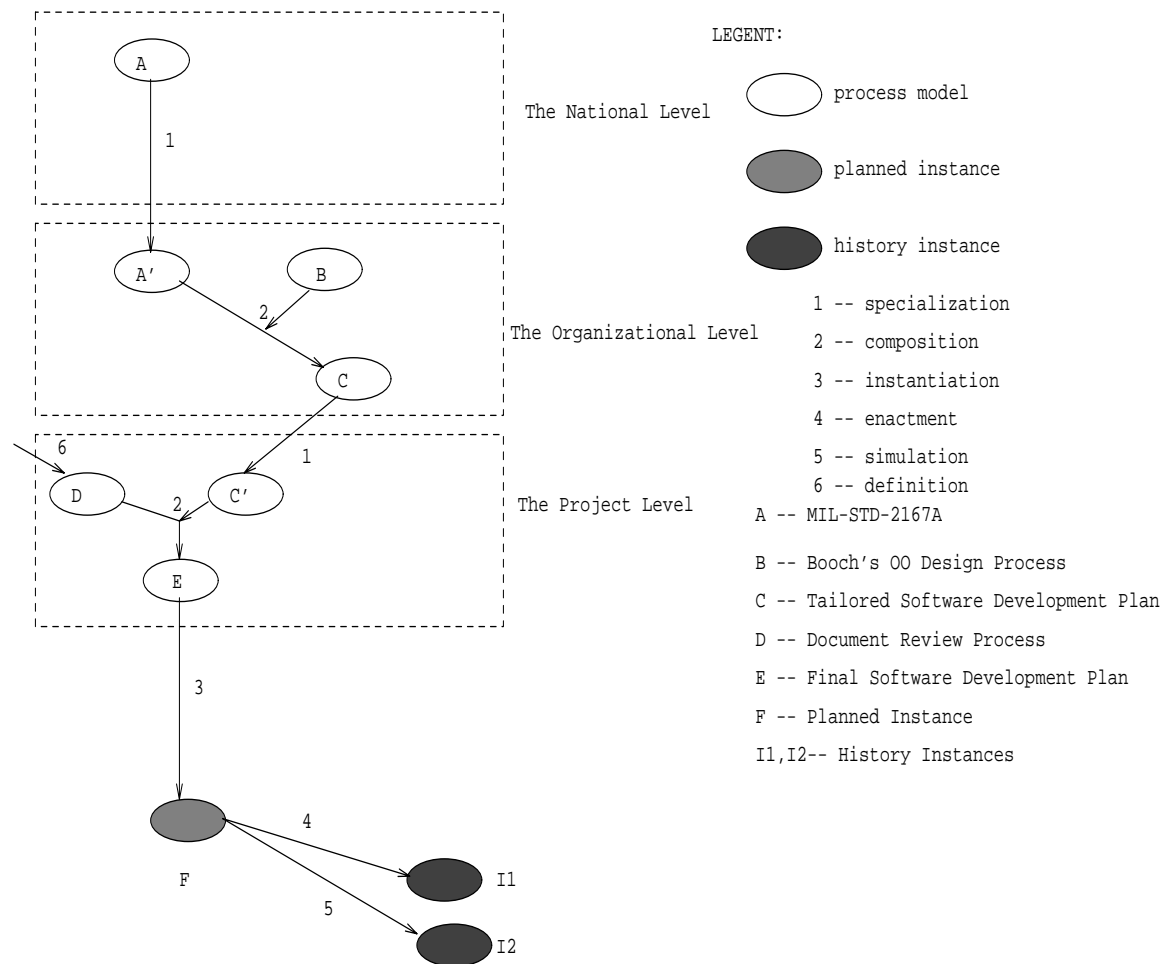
A

1

The National Level

A′

B

2

The Organizational Level

C

6

1

D

2

C′

The Project Level

E

3

4

F

I1

5

I2

LEGENT:

process model

planned instance

history instance

1 -- specialization

2 -- composition

3 -- instantiation

4 -- enactment

5 -- simulation

6 -- definition

A -- MIL-STD-2167A

B -- Booch's OO Design Process

C -- Tailored Software Development Plan

D -- Document Review Process

E -- Final Software Development Plan

F -- Planned Instance

I1,I2-- History Instances